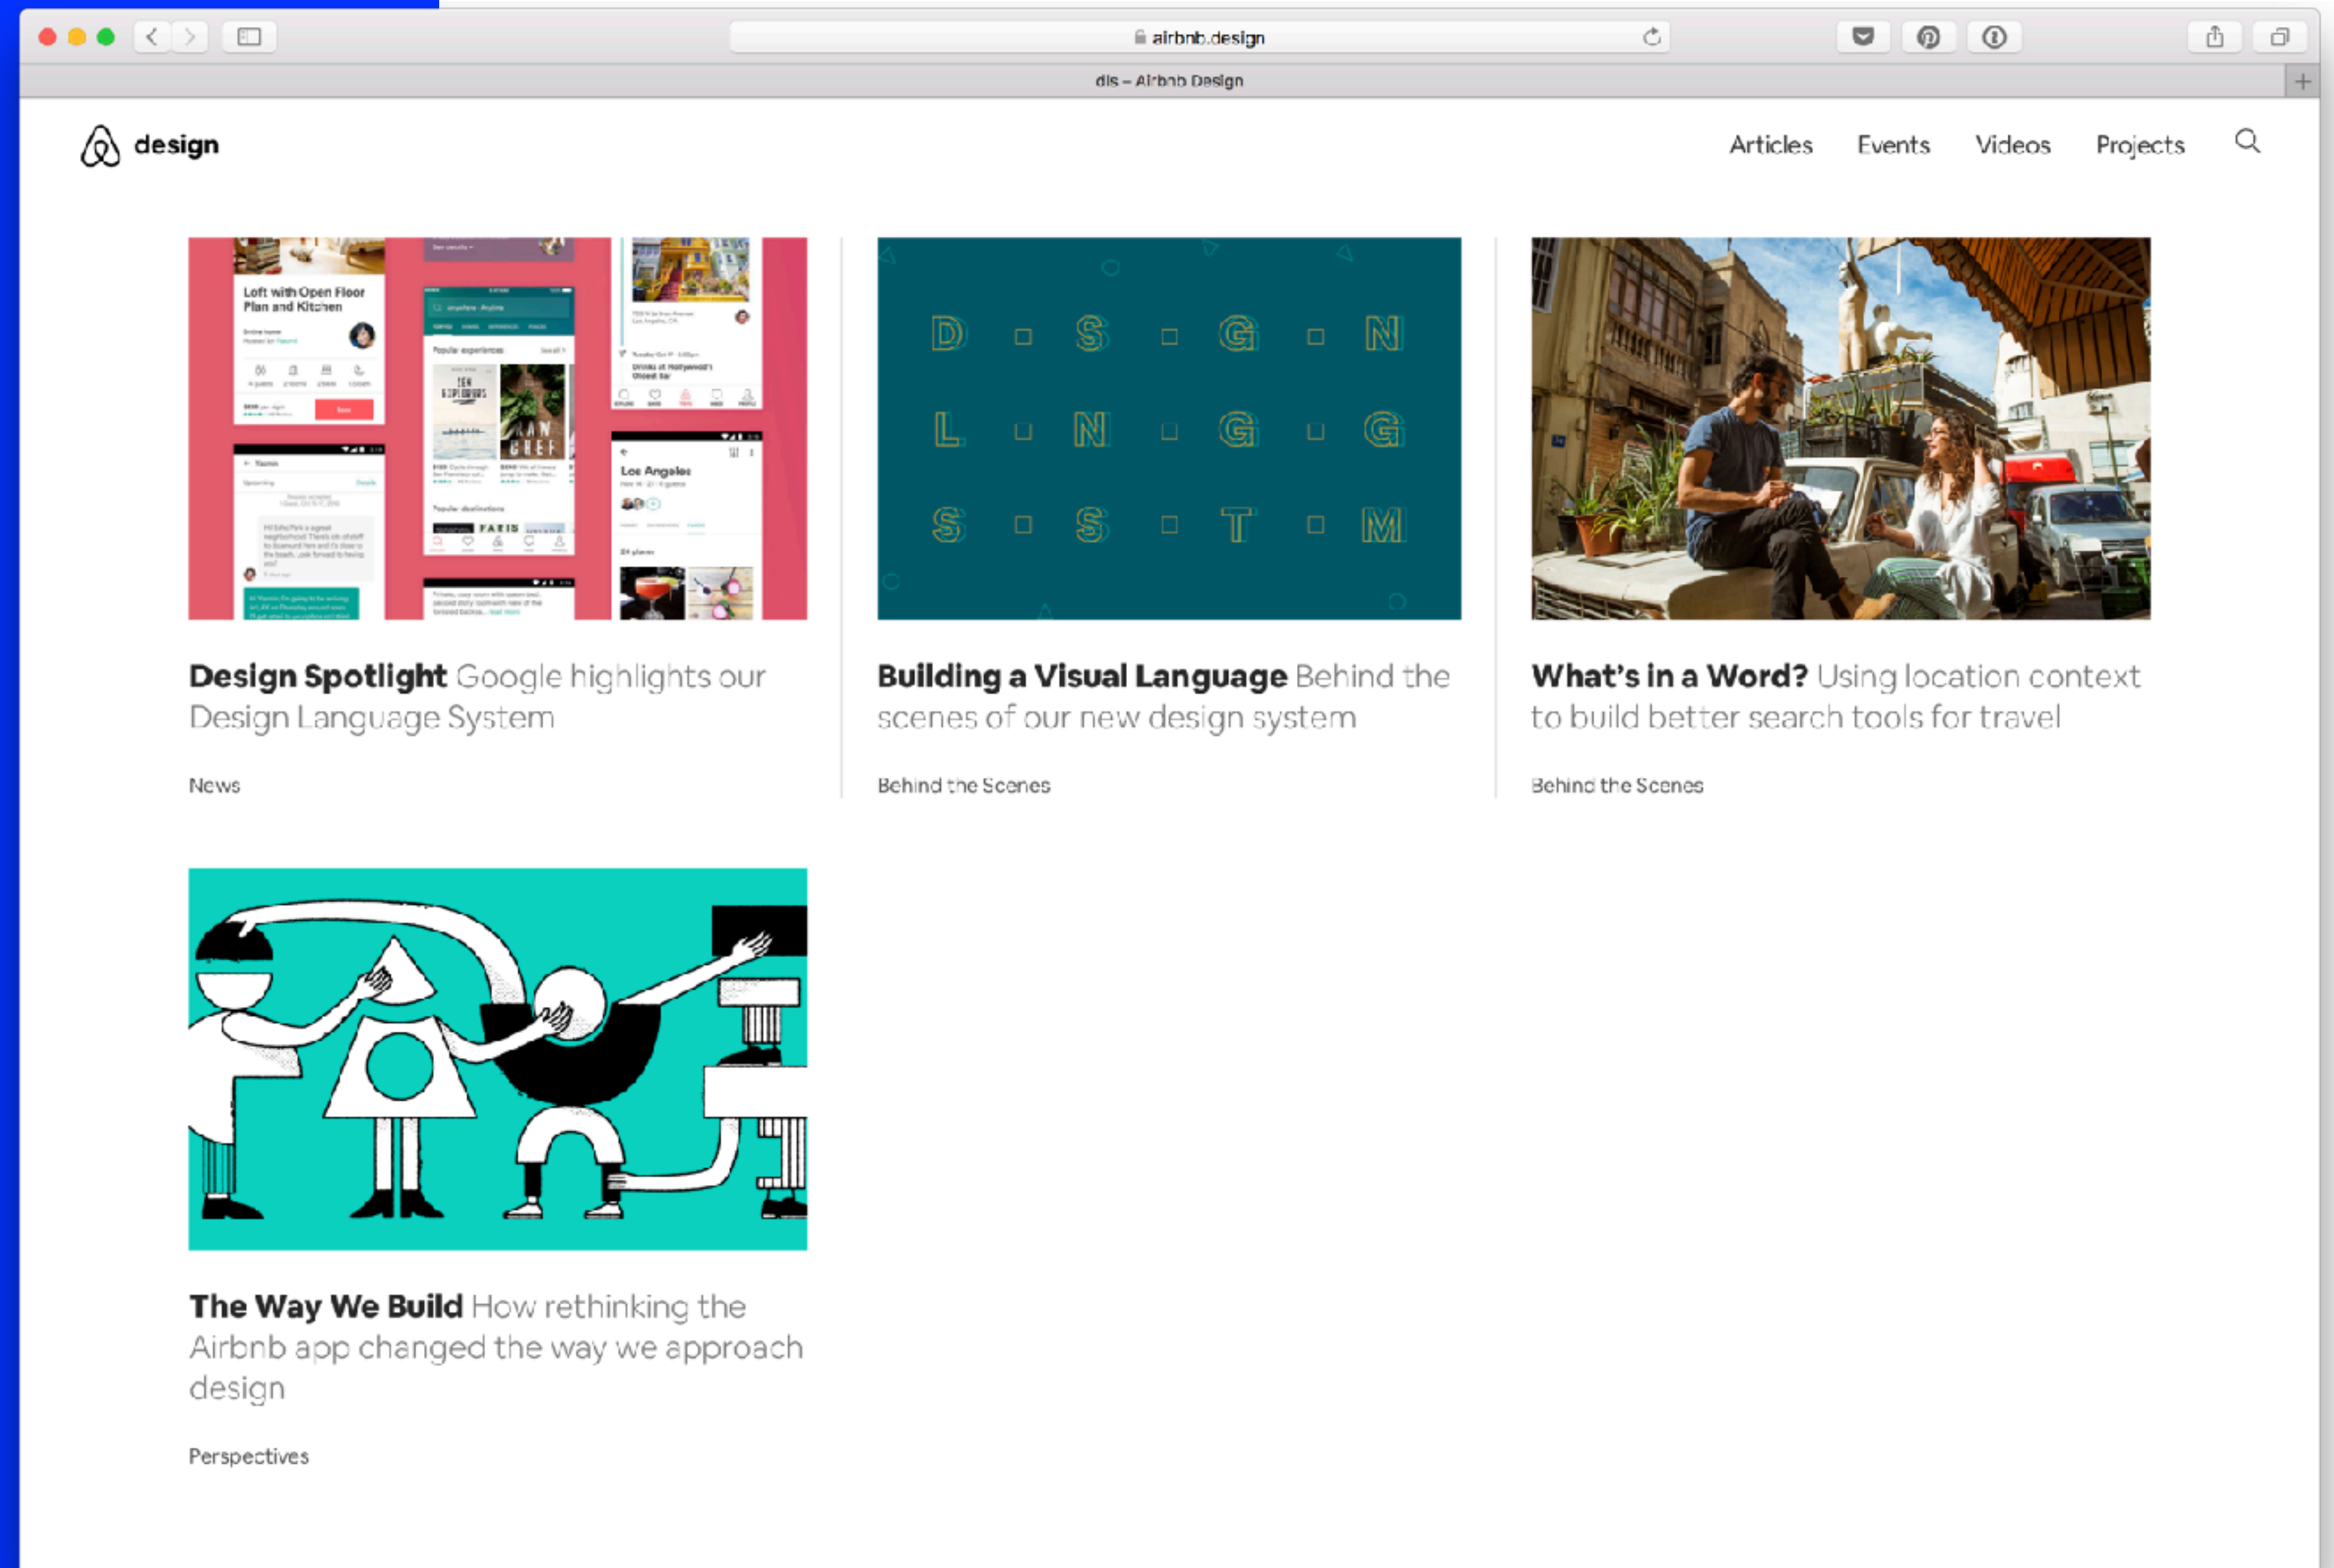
airbnb.design

dls – Airbnb Design

design

Articles Events Videos Projects

Loft with Open Floor Plan and Kitchen

Los Angeles

D S G N
L N G G
S S T M

**Design Spotlight** Google highlights our Design Language System

News

**Building a Visual Language** Behind the scenes of our new design system

Behind the Scenes

**What's in a Word?** Using location context to build better search tools for travel

Behind the Scenes

**The Way We Build** How rethinking the Airbnb app changed the way we approach design

Perspectives